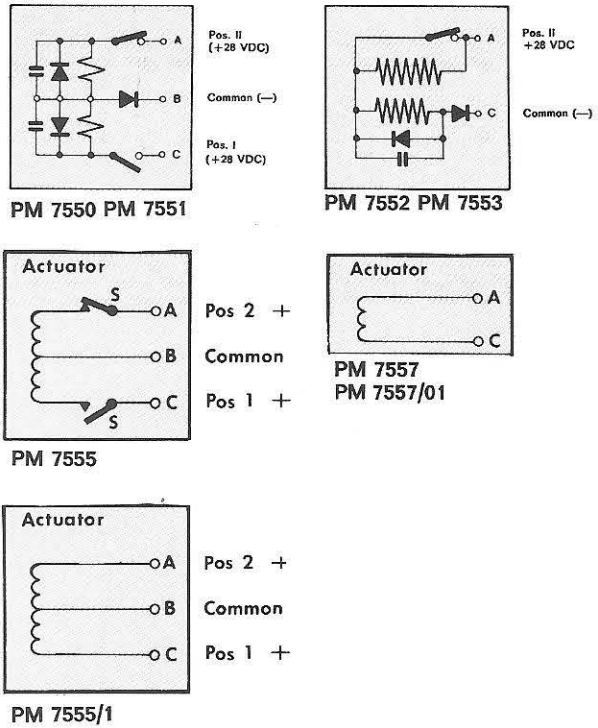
A

B

C

Pos. II
(+28 VDC)

Common (—)

Pos. I
(+28 VDC)

PM 7550 PM 7551

A

C

Pos. II
+28 VDC

Common (—)

PM 7552 PM 7553

Actuator

S

A

B

C

S

Pos 2 +

Common

Pos 1 +

PM 7555

Actuator

A

C

PM 7557
PM 7557/01

Actuator

A

B

C

Pos 2 +

Common

Pos 1 +

PM 7555/1